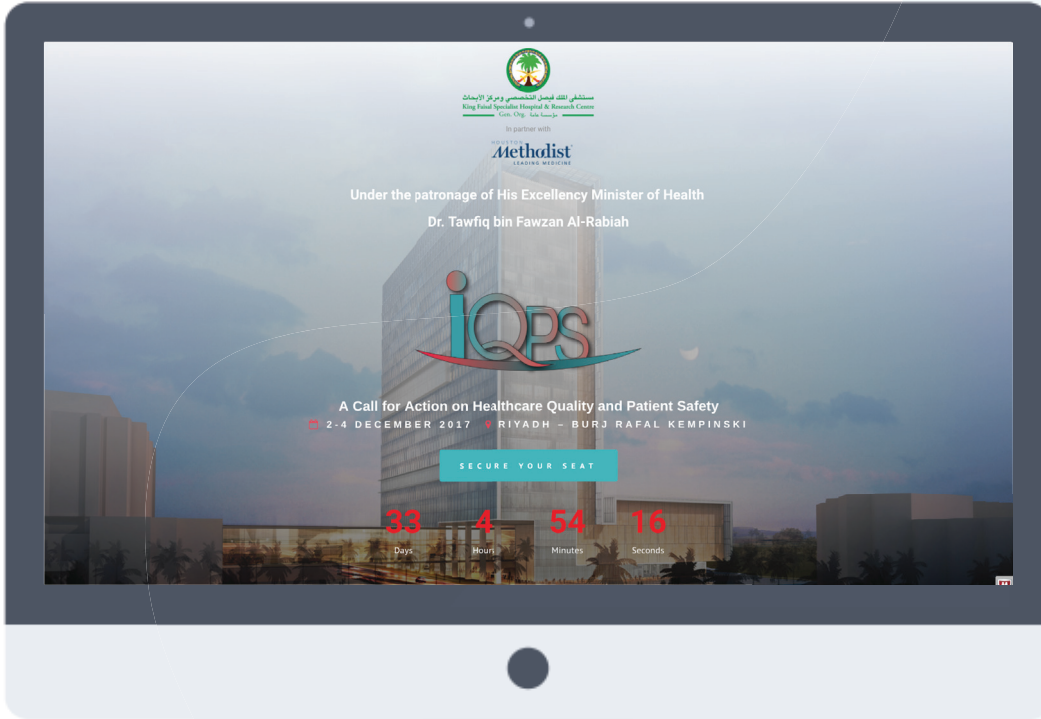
مستشفى الملك فيصل التخصصي ومركز الأبحاث
King Faisal Specialist Hospital & Research Centre
Gen. Org. مؤسسة عامة

In partner with

HOUSTON Methodist
LEADING MEDICINE

Under the patronage of His Excellency Minister of Health

Dr. Tawfiq bin Fawzan Al-Rabiah

iQPS

A Call for Action on Healthcare Quality and Patient Safety

2-4 DECEMBER 2017 RIYADH – BURJ RAFAL KEMPINSKI

SECURE YOUR SEAT

33 Days 4 Hours 54 Minutes 16 Seconds